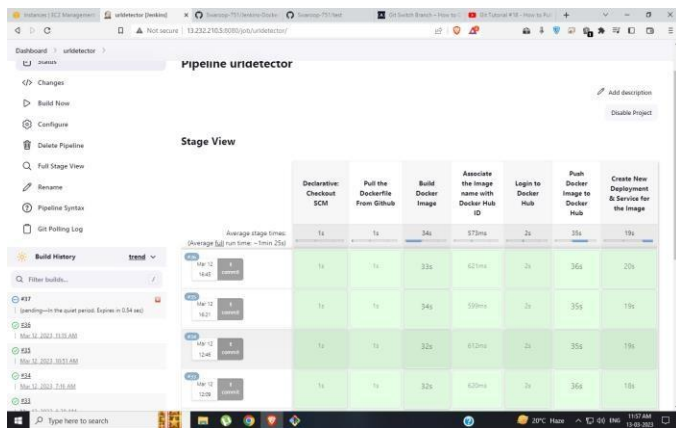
Instances | EC2 Management | urldetector [Jenkins] | Sivaroop-751/Jenkins-Docke | Sivaroop-751/test | Git Switch Branch – How to | Git Tutorial #18 – How to Pu

Not secure | 13.232.210.5:8080/job/urldetector/

Dashboard > urldetector >

Status

Changes

Build Now

Configure

Delete Pipeline

Full Stage View

Rename

Pipeline Syntax

Git Polling Log

Build History trend

Filter builds...

#37
(pending—In the quiet period. Expires in 0.54 sec)

#36
Mar 12, 2023, 11:55 AM

#35
Mar 12, 2023, 10:51 AM

#34
Mar 12, 2023, 7:16 AM

#33

Pipeline urldetector

Add description

Disable Project

Stage View

| | Declarative: Checkout SCM | Pull the Dockerfile From Github | Build Docker Image | Associate the Image name with Docker Hub ID | Login to Docker Hub | Push Docker Image to Docker Hub | Create New Deployment & Service for the Image |
|---|---|---|---|---|---|---|---|
| Average stage times: (Average full run time: ~1min 25s) | 1s | 1s | 34s | 573ms | 2s | 35s | 19s |
| #36 Mar 12 16:45 1 commit | 1s | 1s | 33s | 621ms | 2s | 36s | 20s |
| #35 Mar 12 16:21 1 commit | 1s | 1s | 34s | 599ms | 2s | 35s | 19s |
| #34 Mar 12 12:46 1 commit | 1s | 1s | 32s | 612ms | 2s | 35s | 19s |
| #33 Mar 12 12:09 1 commit | 1s | 1s | 32s | 620ms | 2s | 36s | 18s |

Type here to search

20°C Haze ENG 11:57 AM 13-03-2023